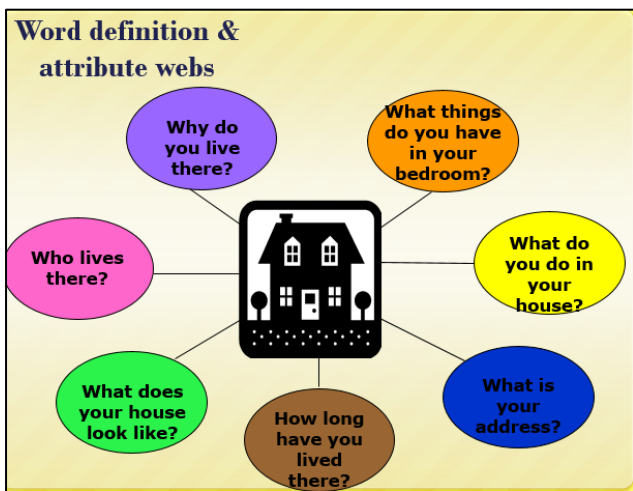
Word definition & attribute webs

Why do you live there?

What things do you have in your bedroom?

Who lives there?

What do you do in your house?

What does your house look like?

How long have you lived there?

What is your address?